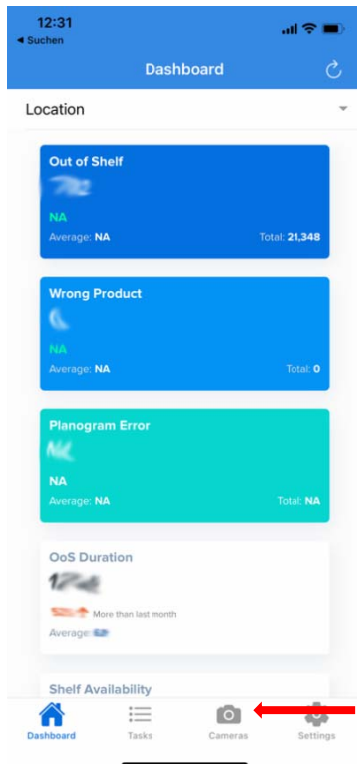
12:31
◀ Suchen

Dashboard

Location

Out of Shelf
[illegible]
NA
Average: NA
Total: 21,348

Wrong Product
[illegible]
NA
Average: NA
Total: 0

Planogram Error
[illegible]
NA
Average: NA
Total: NA

OoS Duration
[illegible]
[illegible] More than last month
Average: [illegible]

Shelf Availability

Dashboard
Tasks
Cameras
Settings